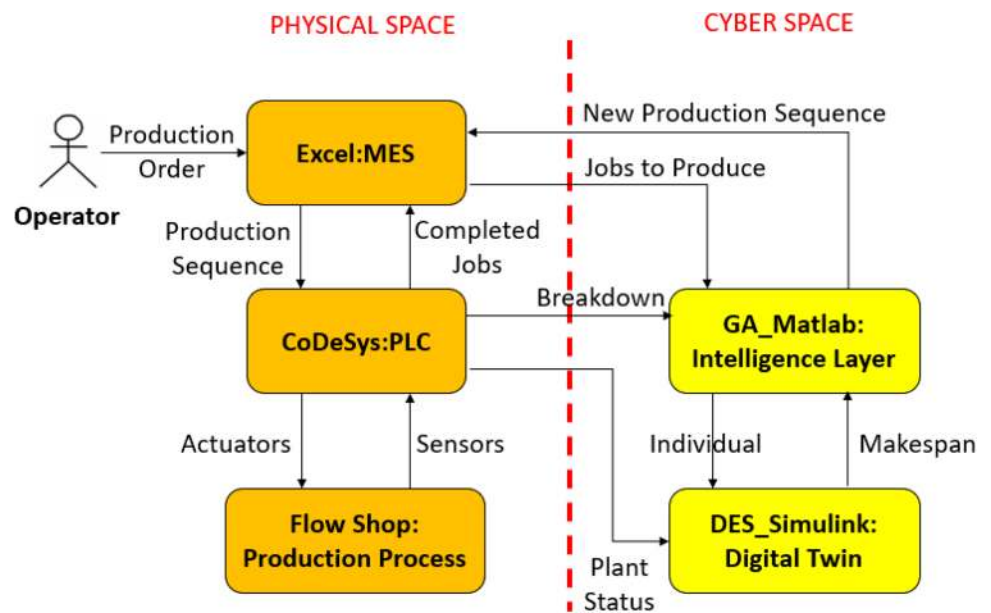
PHYSICAL SPACE

CYBER SPACE

Operator

Production Order

Excel:MES

New Production Sequence

Jobs to Produce

Production Sequence

Completed Jobs

CoDeSys:PLC

Breakdown

GA_Matlab: Intelligence Layer

Actuators

Sensors

Individual

Makespan

Flow Shop: Production Process

DES_Simulink: Digital Twin

Plant Status